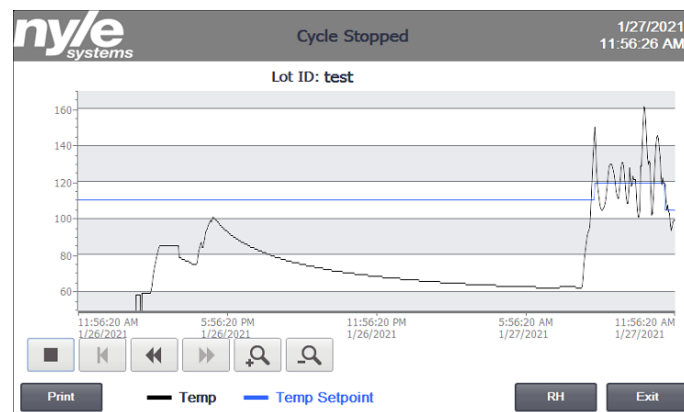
nyle systems

Cycle Stopped

1/27/2021
11:56:26 AM

Lot ID: test

160
140
120
100
80
60

11:56:20 AM 1/26/2021
5:56:20 PM 1/26/2021
11:56:20 PM 1/26/2021
5:56:20 AM 1/27/2021
11:56:20 AM 1/27/2021

Print

Temp

Temp Setpoint

RH

Exit